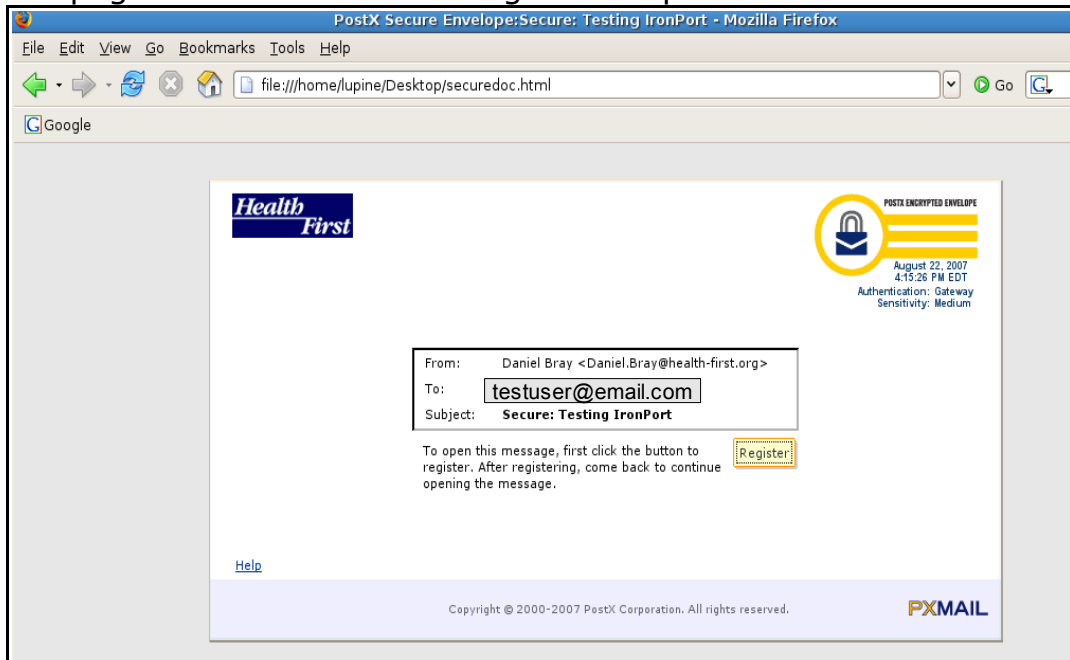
PostX Secure Envelope:Secure: Testing IronPort - Mozilla Firefox

File Edit View Go Bookmarks Tools Help

file:///home/lupine/Desktop/securedoc.html

Go

Google

Health First

POSTX ENCRYPTED ENVELOPE

August 22, 2007
4:15:26 PM EDT
Authentication: Gateway
Sensitivity: Medium

| | |
|---|---|
| From: | Daniel Bray <Daniel.Bray@health-first.org> |
| To: | testuser@email.com |
| Subject: | Secure: Testing IronPort |

To open this message, first click the button to register. After registering, come back to continue opening the message.

Register

Help

Copyright © 2000-2007 PostX Corporation. All rights reserved.

PXMAIL